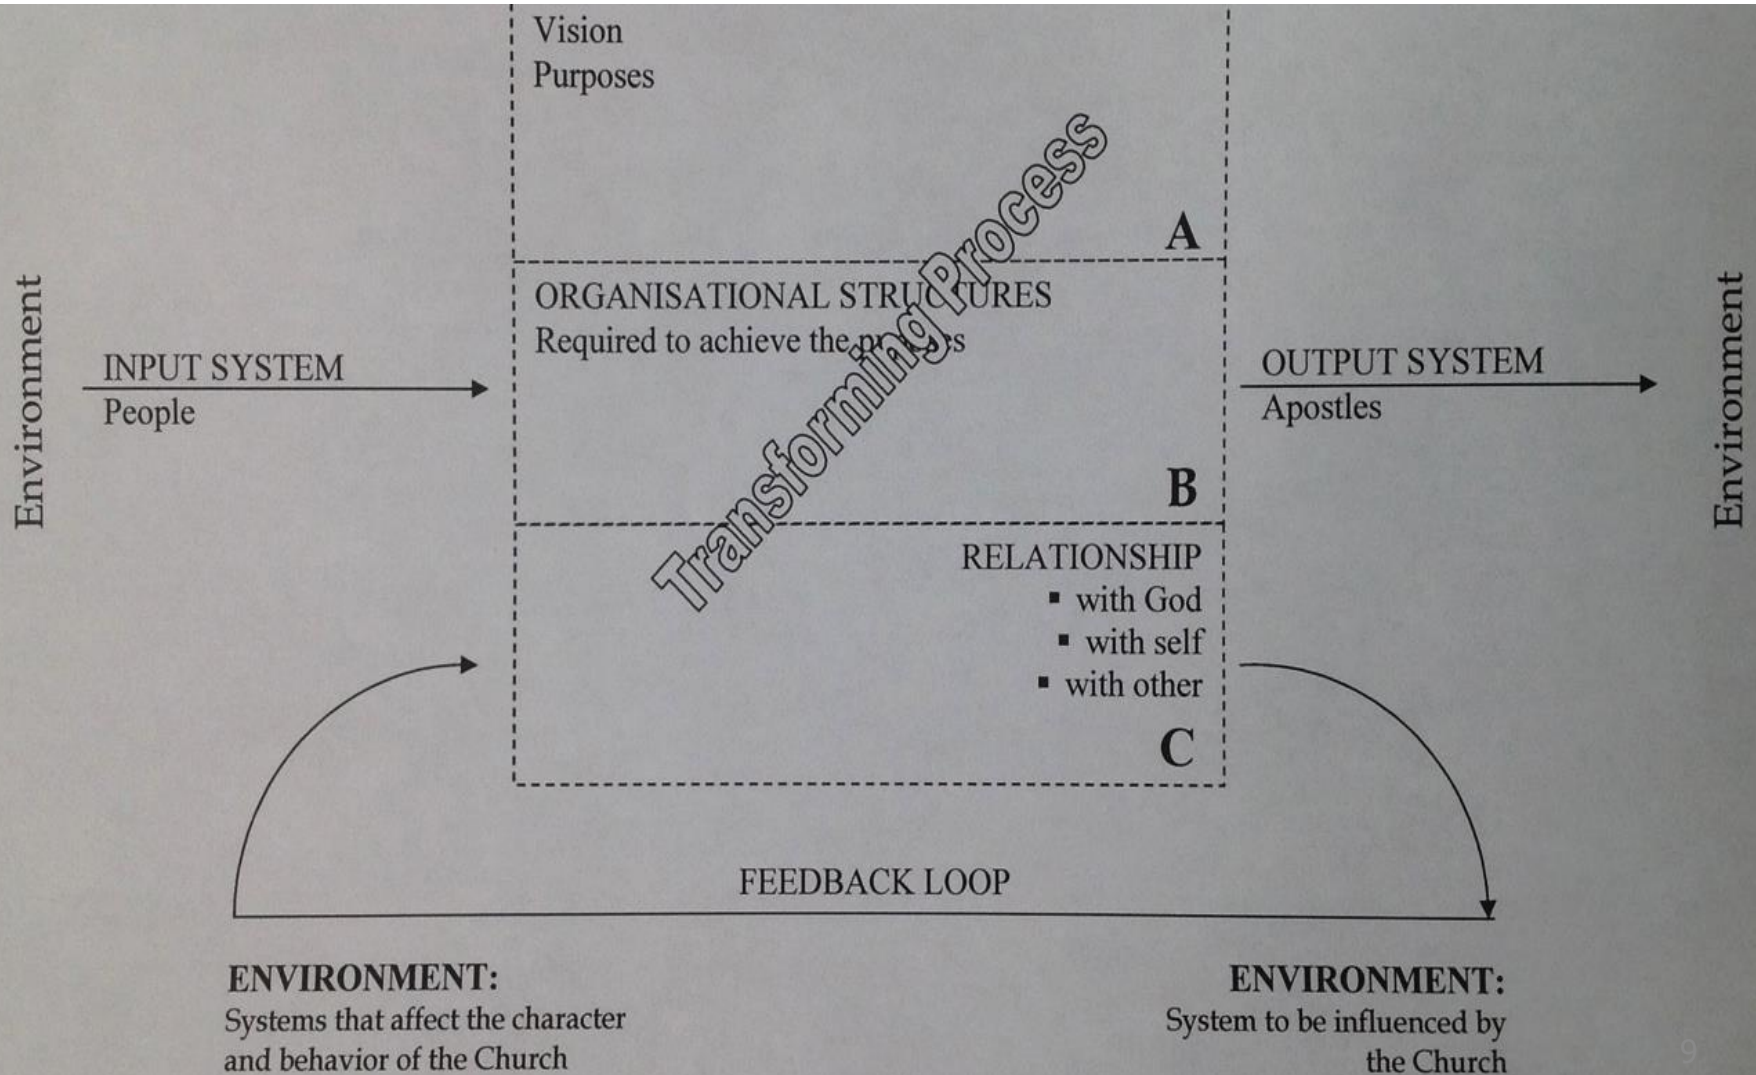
Vision
Purposes

A

ORGANISATIONAL STRUCTURES
Required to achieve the p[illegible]s

B

Transforming Process

Environment

INPUT SYSTEM
People

OUTPUT SYSTEM
Apostles

Environment

RELATIONSHIP
▪ with God
▪ with self
▪ with other

C

FEEDBACK LOOP

ENVIRONMENT:
Systems that affect the character and behavior of the Church

ENVIRONMENT:
System to be influenced by the Church